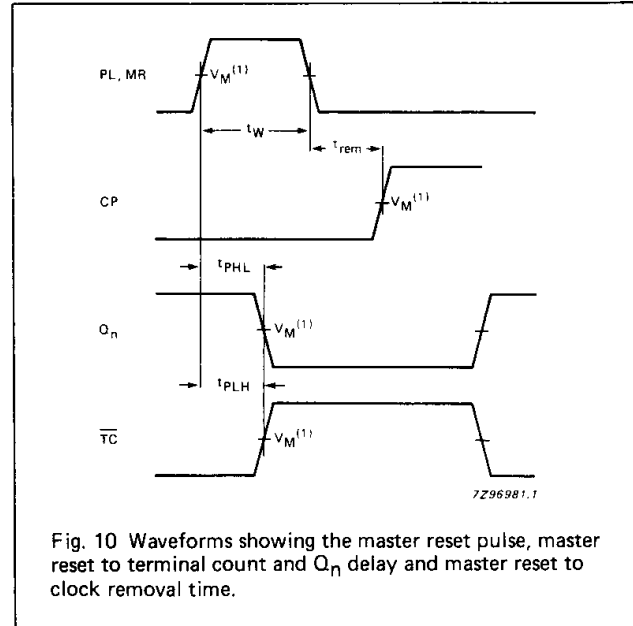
PL, MR

$V_M^{(1)}$

$t_W$

$t_{rem}$

CP

$V_M^{(1)}$

$t_{PHL}$

$Q_n$

$V_M^{(1)}$

$t_{PLH}$

$\overline{TC}$

$V_M^{(1)}$

7Z96981.1

Fig. 10 Waveforms showing the master reset pulse, master reset to terminal count and $Q_n$ delay and master reset to clock removal time.